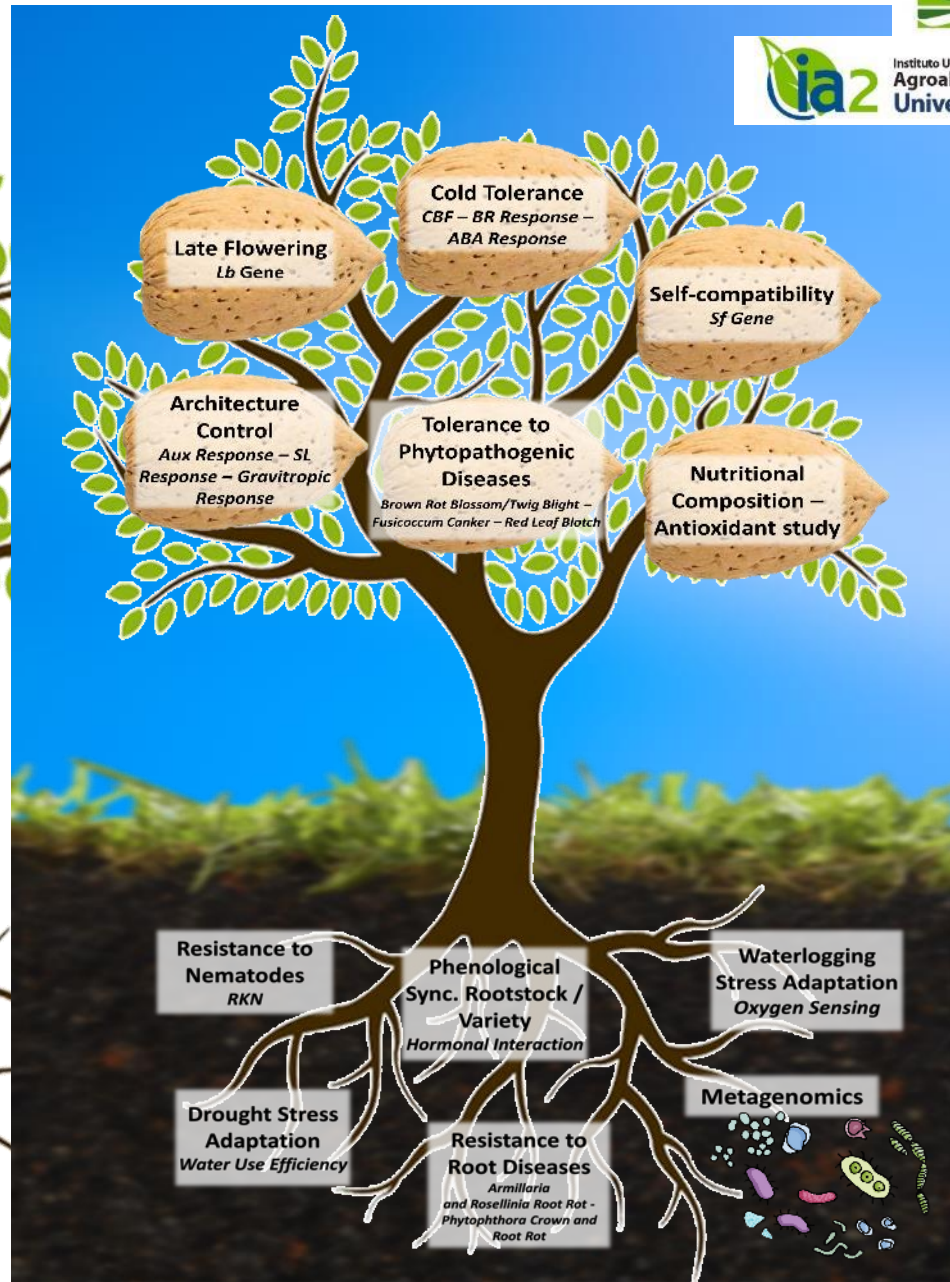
ia2 Instituto U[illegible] Agroal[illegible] Unive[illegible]

Cold Tolerance
CBF – BR Response – ABA Response

Late Flowering
Lb Gene

Self-compatibility
Sf Gene

Architecture Control
Aux Response – SL Response – Gravitropic Response

Tolerance to Phytopathogenic Diseases
Brown Rot Blossom/Twig Blight – Fusicoccum Canker – Red Leaf Blotch

Nutritional Composition – Antioxidant study

Resistance to Nematodes
RKN

Phenological Sync. Rootstock / Variety
Hormonal Interaction

Waterlogging Stress Adaptation
Oxygen Sensing

Metagenomics

Drought Stress Adaptation
Water Use Efficiency

Resistance to Root Diseases
Armillaria and Rosellinia Root Rot - Phytophthora Crown and Root Rot